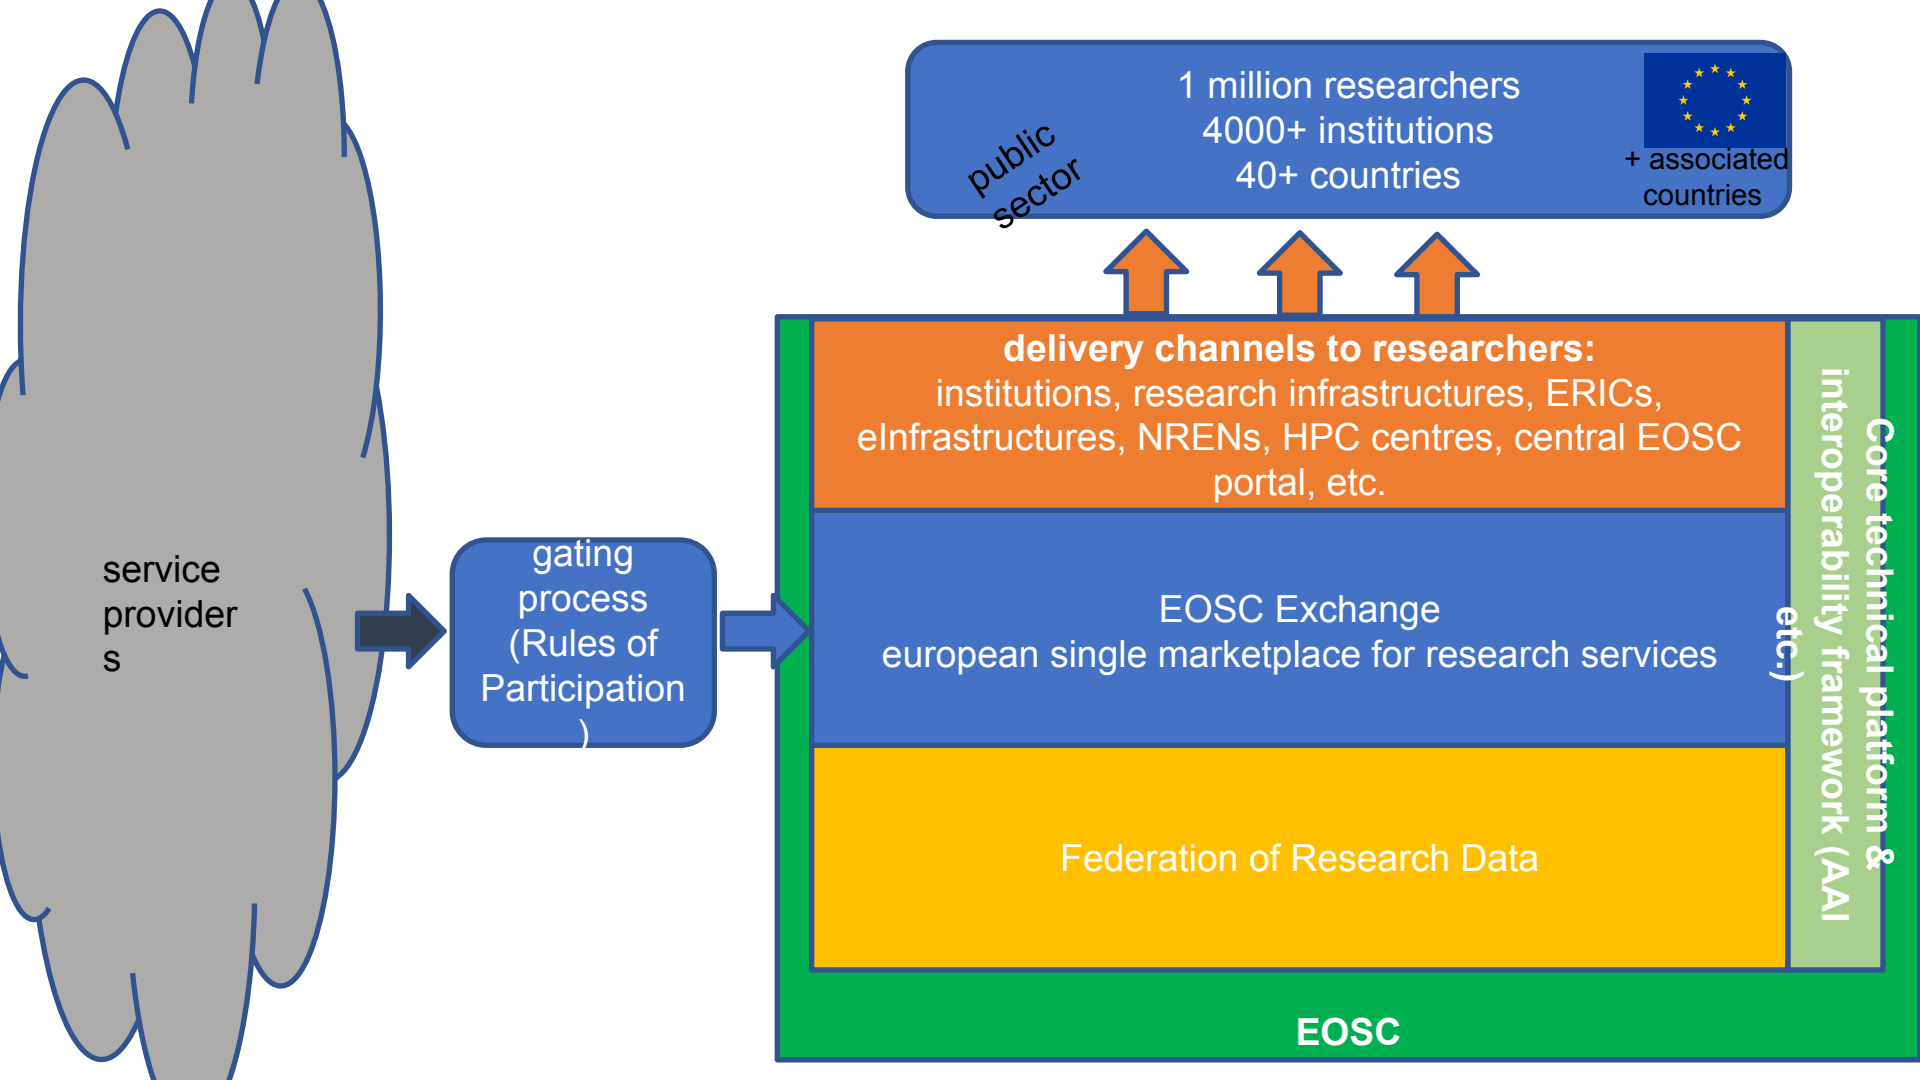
public sector

1 million researchers
4000+ institutions
40+ countries

+ associated countries

service provider s

gating process (Rules of Participation )

delivery channels to researchers:
institutions, research infrastructures, ERICs, eInfrastructures, NRENs, HPC centres, central EOSC portal, etc.

EOSC Exchange
european single marketplace for research services

Federation of Research Data

Core technical platform & interoperability framework (AAI etc.)

EOSC